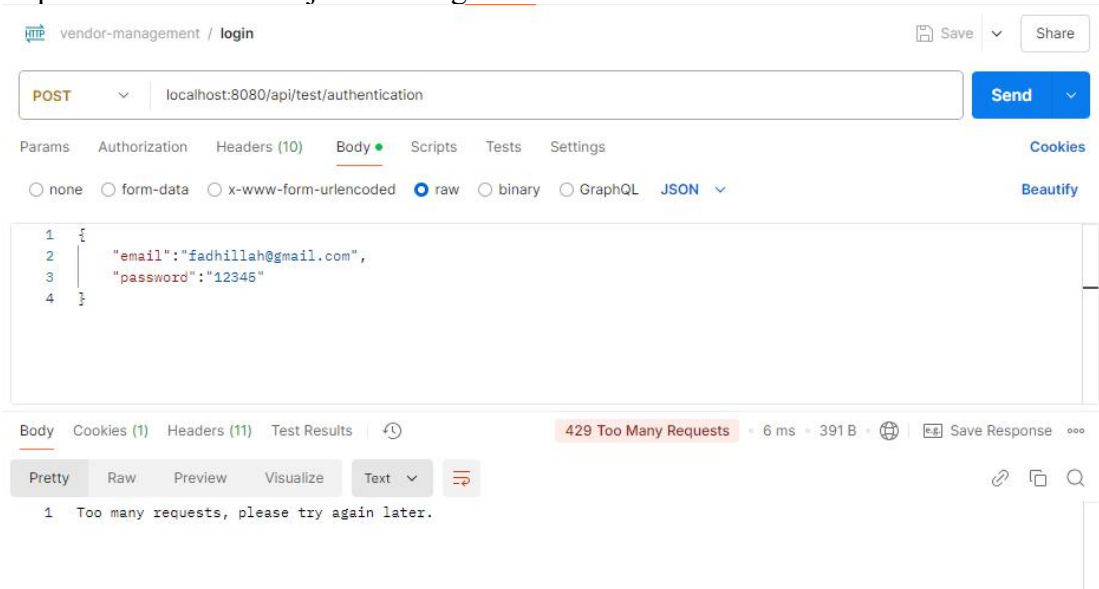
vendor-management / login

Save

Share

POST

localhost:8080/api/test/authentication

Send

Params Authorization Headers (10) Body Scripts Tests Settings

Cookies

none form-data x-www-form-urlencoded raw binary GraphQL JSON

Beautify

1 {
2 "email":"fadhillah@gmail.com",
3 "password":"12345"
4 }

Body Cookies (1) Headers (11) Test Results

429 Too Many Requests · 6 ms · 391 B ·

Save Response

Pretty Raw Preview Visualize Text

1 Too many requests, please try again later.